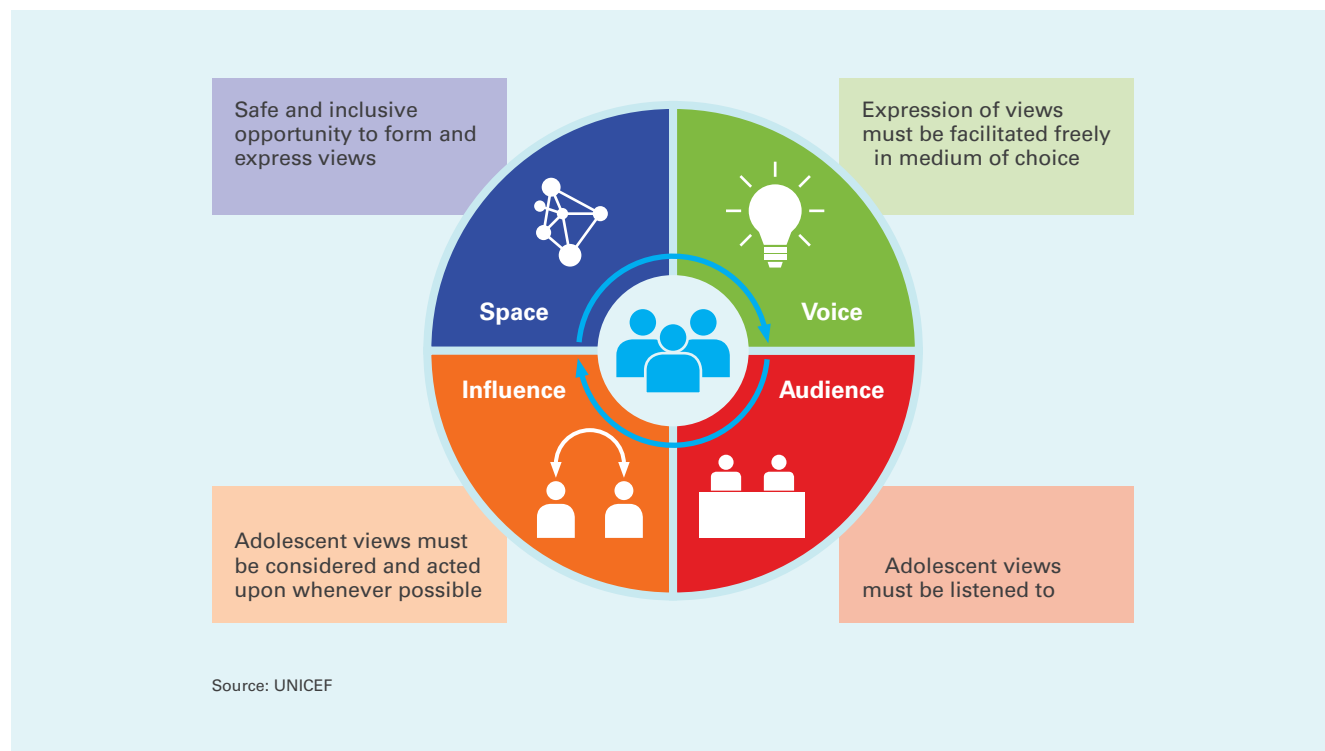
Safe and inclusive opportunity to form and express views

Expression of views must be facilitated freely in medium of choice

Space

Voice

Influence

Audience

Adolescent views must be considered and acted upon whenever possible

Adolescent views must be listened to

Source: UNICEF